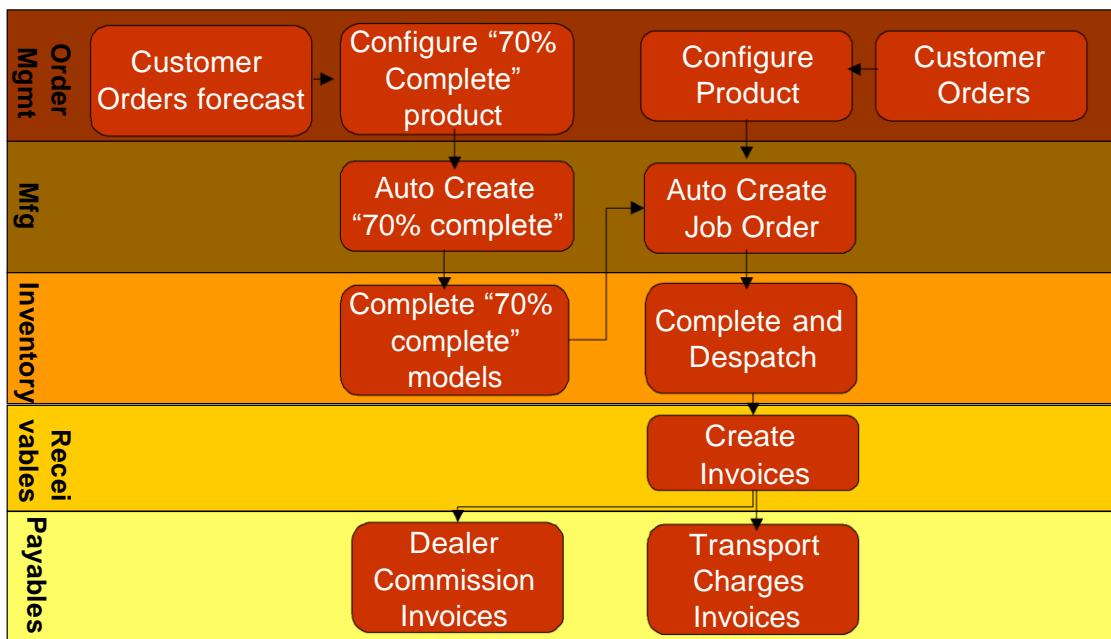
Order Mgmt

Customer Orders forecast

Configure “70% Complete” product

Configure Product

Customer Orders

Mfg

Auto Create “70% complete”

Auto Create Job Order

Inventory

Complete “70% complete” models

Complete and Despatch

Receivables

Create Invoices

Payables

Dealer Commission Invoices

Transport Charges Invoices